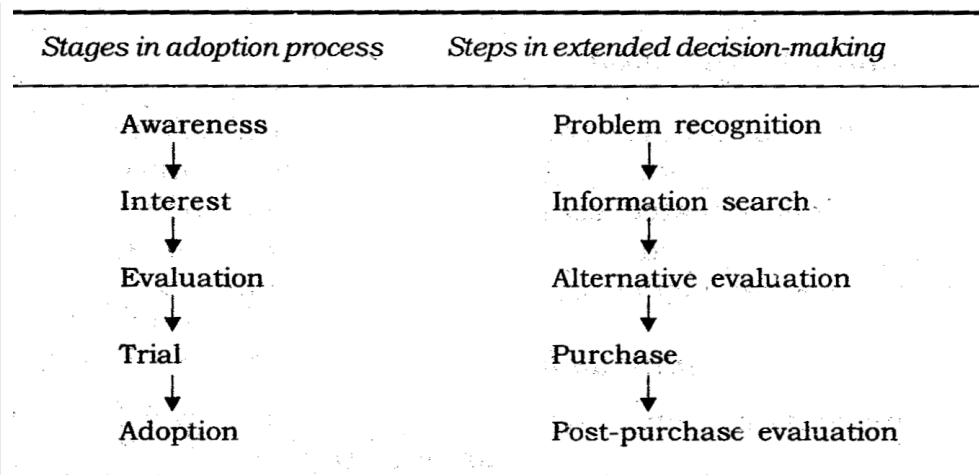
| Stages in adoption process | Steps in extended decision-making |
|---|---|
| Awareness | Problem recognition |
| ↓ | ↓ |
| Interest | Information search |
| ↓ | ↓ |
| Evaluation | Alternative evaluation |
| ↓ | ↓ |
| Trial | Purchase |
| ↓ | ↓ |
| Adoption | Post-purchase evaluation |